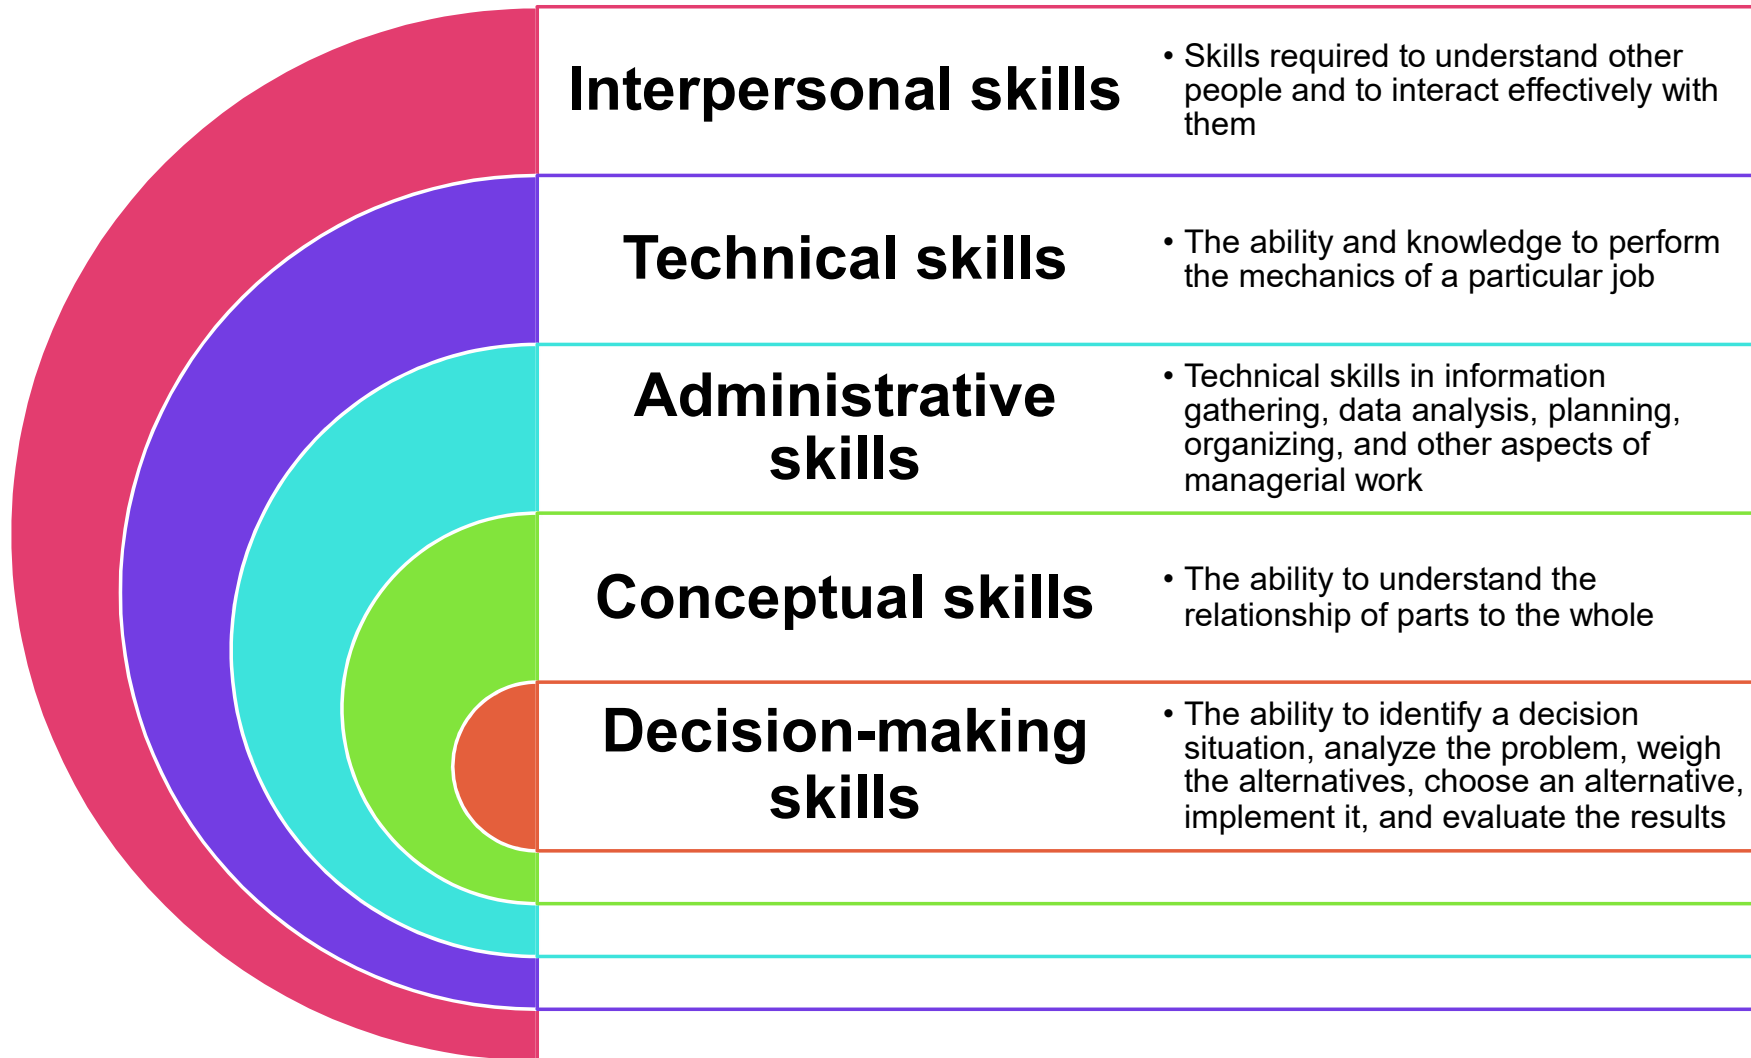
Interpersonal skills

• Skills required to understand other people and to interact effectively with them

Technical skills

• The ability and knowledge to perform the mechanics of a particular job

Administrative skills

• Technical skills in information gathering, data analysis, planning, organizing, and other aspects of managerial work

Conceptual skills

• The ability to understand the relationship of parts to the whole

Decision-making skills

• The ability to identify a decision situation, analyze the problem, weigh the alternatives, choose an alternative, implement it, and evaluate the results